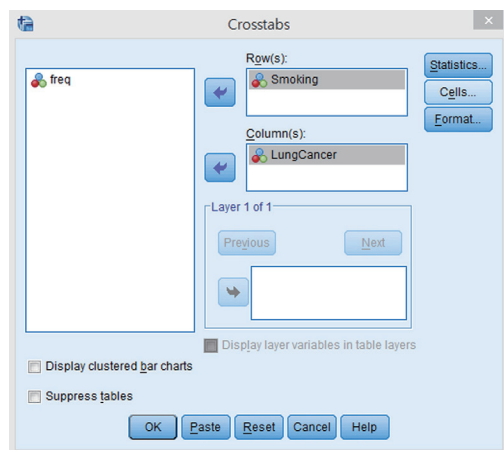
Crosstabs

freq

Row(s):
Smoking

Column(s):
LungCancer

Statistics...
Cells...
Format...

Layer 1 of 1
Previous
Next

Display layer variables in table layers

Display clustered bar charts

Suppress tables

OK
Paste
Reset
Cancel
Help